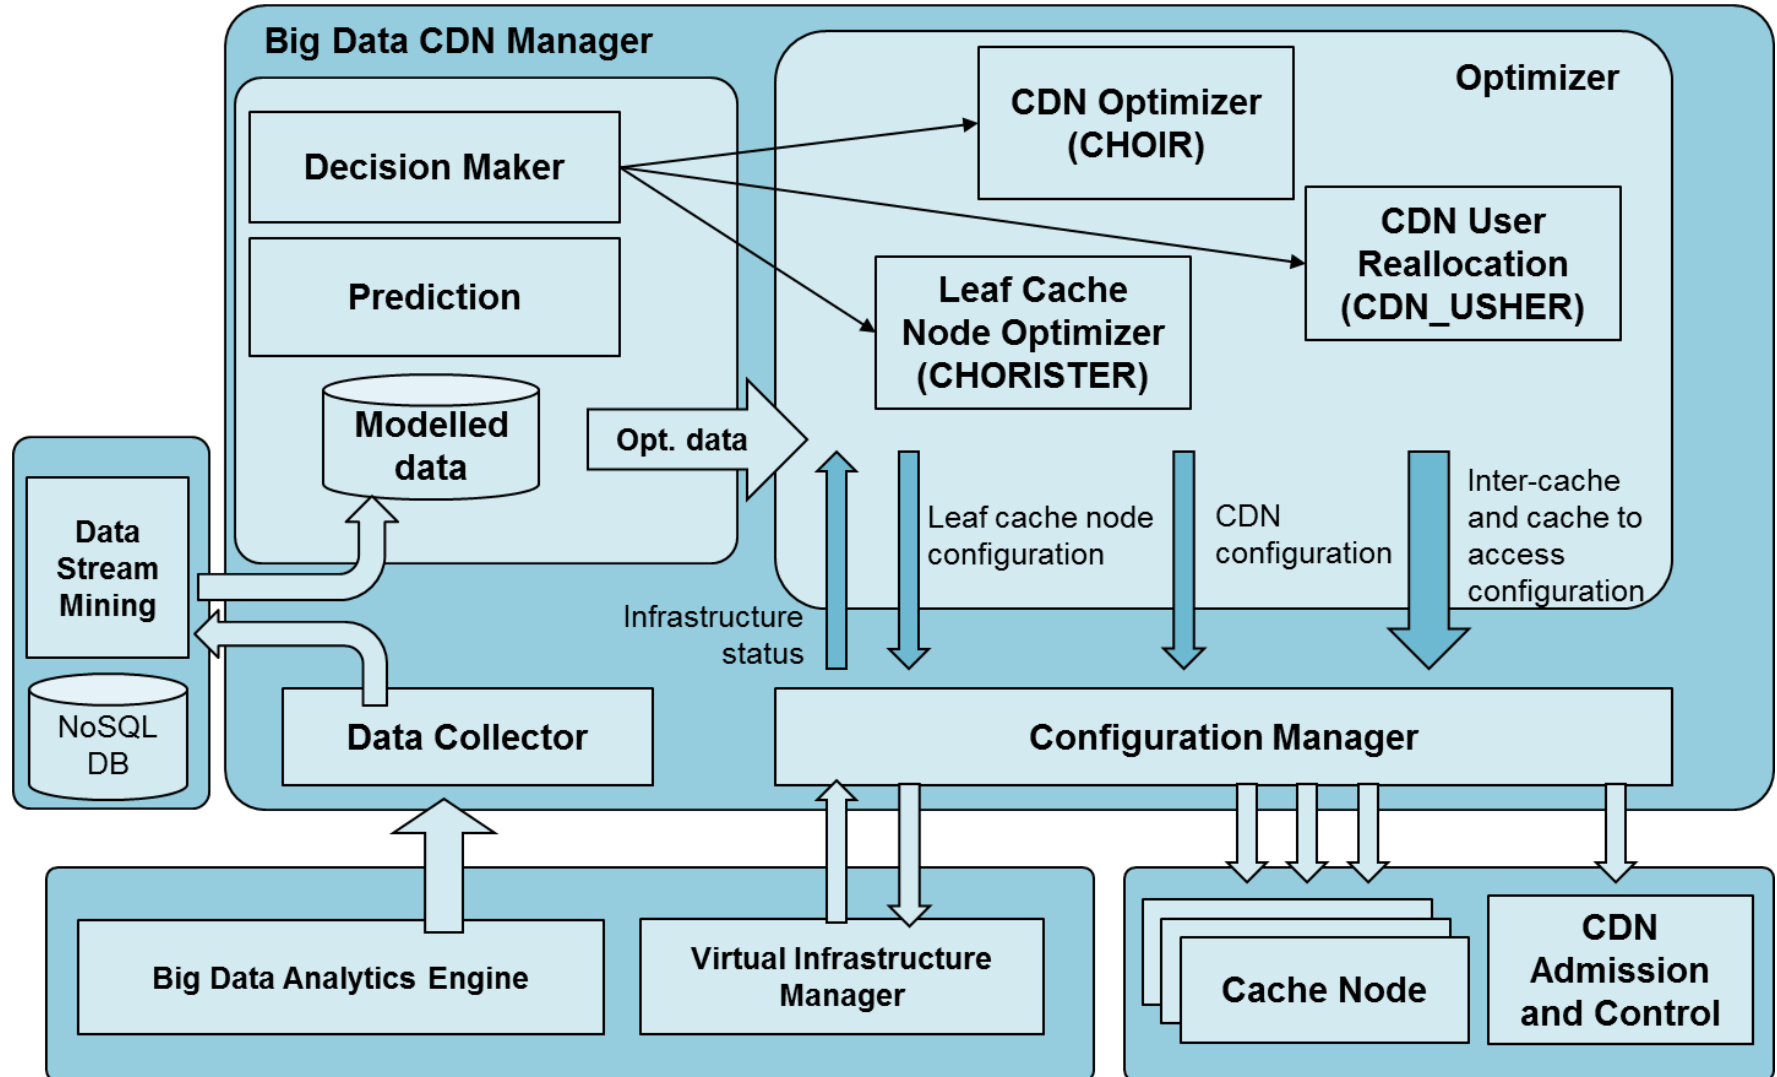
Big Data CDN Manager

Optimizer

Decision Maker

CDN Optimizer (CHOIR)

CDN User Reallocation (CDN_USHER)

Prediction

Leaf Cache Node Optimizer (CHORISTER)

Modelled data

Opt. data

Data Stream Mining

NoSQL DB

Leaf cache node configuration

CDN configuration

Inter-cache and cache to access configuration

Infrastructure status

Data Collector

Configuration Manager

Big Data Analytics Engine

Virtual Infrastructure Manager

Cache Node

CDN Admission and Control